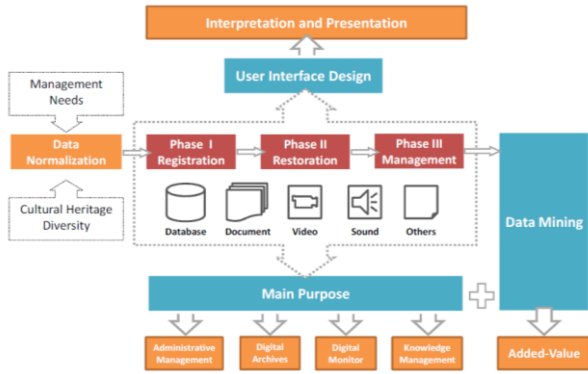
Interpretation and Presentation

User Interface Design

Management Needs

Data Normalization

Cultural Heritage Diversity

Phase I Registration

Phase II Restoration

Phase III Management

Database

Document

Video

Sound

Others

Data Mining

Main Purpose

Administrative Management

Digital Archives

Digital Monitor

Knowledge Management

Added-Value